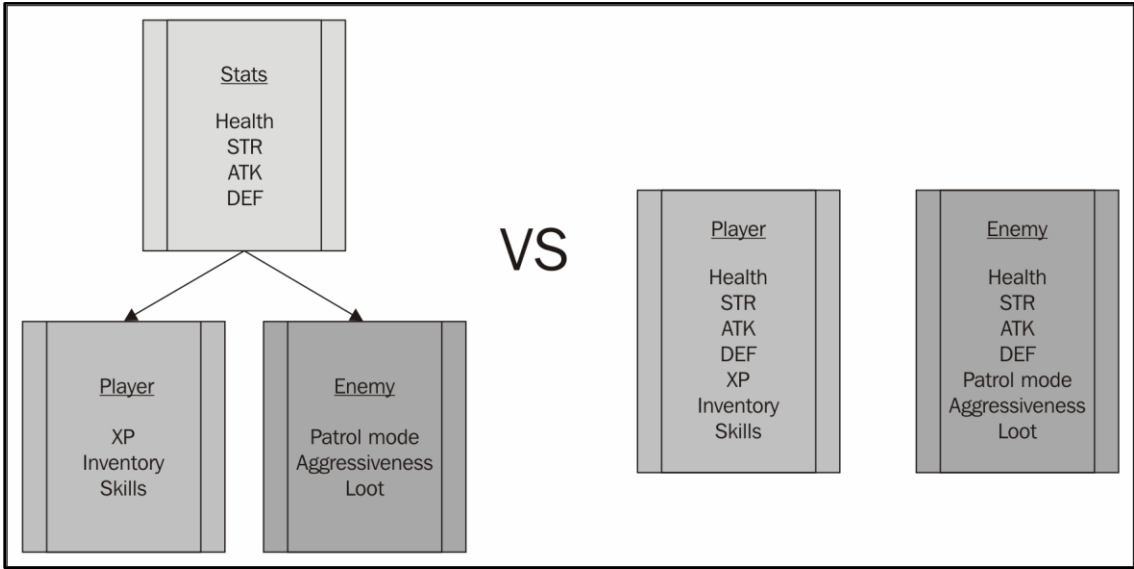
Stats

Health
STR
ATK
DEF

Player

XP
Inventory
Skills

Enemy

Patrol mode
Aggressiveness
Loot

VS

Player

Health
STR
ATK
DEF
XP
Inventory
Skills

Enemy

Health
STR
ATK
DEF
Patrol mode
Aggressiveness
Loot